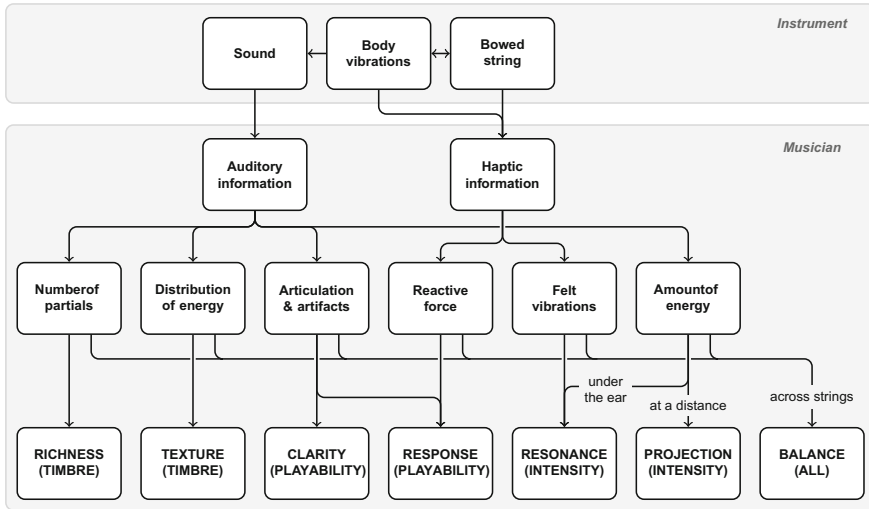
Instrument

Sound

Body vibrations

Bowed string

Musician

Auditory information

Haptic information

Numberof partials

Distribution of energy

Articulation & artifacts

Reactive force

Felt vibrations

Amountof energy

under the ear

at a distance

across strings

RICHNESS (TIMBRE)

TEXTURE (TIMBRE)

CLARITY (PLAYABILITY)

RESPONSE (PLAYABILITY)

RESONANCE (INTENSITY)

PROJECTION (INTENSITY)

BALANCE (ALL)